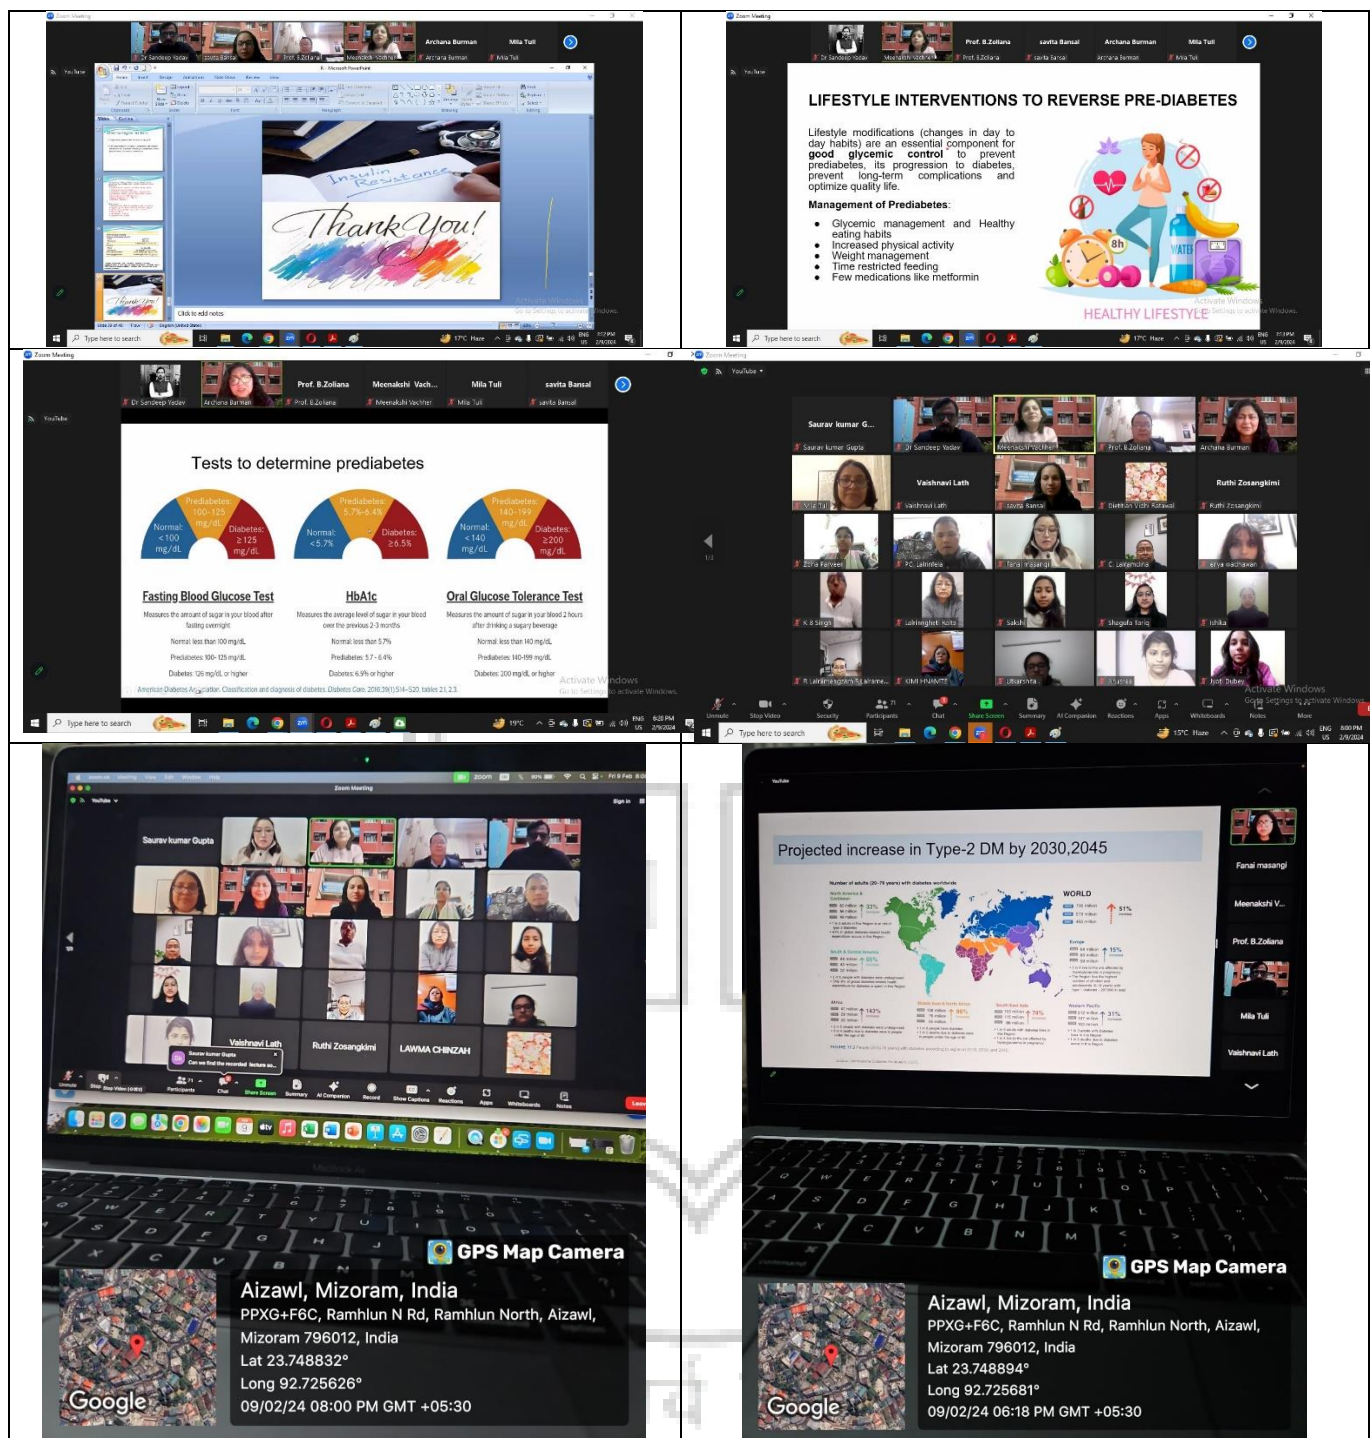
Zoom Meeting

Dr Sandeep Yadav   Savita Bansal   Prof. B.Zoliana   Meenakshi Vachher   Archana Burman   Mila Tuli

Insulin Resistance

Thank You!

Click to add notes

Type here to search   17°C Haze   ENG US

Zoom Meeting

Dr Sandeep Yadav   Meenakshi Vachher   Prof. B.Zoliana   savita Bansal   Archana Burman   Mila Tuli

LIFESTYLE INTERVENTIONS TO REVERSE PRE-DIABETES

Lifestyle modifications (changes in day to day habits) are an essential component for good glycemic control to prevent prediabetes, its progression to diabetes, prevent long-term complications and optimize quality life.

Management of Prediabetes:

- Glycemic management and Healthy eating habits
- Increased physical activity
- Weight management
- Time restricted feeding
- Few medications like metformin

8h

WATER

HEALTHY LIFESTYLE

Activate Windows
Go to Settings to activate Windows.

Type here to search   17°C Haze   ENG US   2/9/2024

Zoom Meeting

Dr Sandeep Yadav   Archana Burman   Prof. B.Zoliana   Meenakshi Vachher   Mila Tuli   savita Bansal

Tests to determine prediabetes

Normal: <100 mg/dL   Prediabetes: 100-125 mg/dL   Diabetes: ≥125 mg/dL

Normal: <5.7%   Prediabetes: 5.7%-6.4%   Diabetes: ≥6.5%

Normal: <140 mg/dL   Prediabetes: 140-199 mg/dL   Diabetes: ≥200 mg/dL

Fasting Blood Glucose Test
Measures the amount of sugar in your blood after fasting overnight
Normal: less than 100 mg/dL
Prediabetes: 100-125 mg/dL
Diabetes: 126 mg/dL or higher

HbA1c
Measures the average level of sugar in your blood over the previous 2-3 months
Normal: less than 5.7%
Prediabetes: 5.7-6.4%
Diabetes: 6.5% or higher

Oral Glucose Tolerance Test
Measures the amount of sugar in your blood 2 hours after drinking a sugary beverage
Normal: less than 140 mg/dL
Prediabetes: 140-199 mg/dL
Diabetes: 200 mg/dL or higher

American Diabetes Association. Classification and diagnosis of diabetes. Diabetes Care. 2018;39(1):S14-S20. tables 2.1, 2.3

Activate Windows
Go to Settings to activate Windows.

Type here to search   19°C   ENG US   6:28 PM   2/9/2024

Zoom Meeting

YouTube

Saurav kumar Gupta   Dr Sandeep Yadav   Meenakshi Vachher   Prof. B.Zoliana   Archana Burman
Mila Tuli   Vaishnavi Lath   savita Bansal   Diethan Vichi Ratawal   Ruthi Zosangkimi
Zoha Parveen   PC Lalrinfela   Fanai masangi   C. Lalrindiria   ariya wadhawan
K B Singh   Lalrinengheti Ralte   Sakshi   Shagufa Tariq   Ishika
R Lalrinengngheti Fanai   KIMI HNAMTE   Utsarshita   Jyoti Dubey

Unmute   Stop Video   Security   Participants   Chat   Share Screen   Summary   AI Companion   Reactions   Apps   Whiteboards   Notes   More

Activate Windows
Go to Settings to activate Windows.

Type here to search   15°C Haze   ENG US   8:00 PM   2/9/2024

Zoom Meeting

YouTube

Saurav kumar Gupta   Vaishnavi Lath   Ruthi Zosangkimi   LAWMA CHINZAH

Saurav kumar Gupta
Can we find the recorded lecture so...

Unmute   Stop Video   Participants   Chat   Share Screen   Summary   AI Companion   Record   Show Captions   Reactions   Apps   Whiteboards   Notes   Leave

MacBook Air

GPS Map Camera

Aizawl, Mizoram, India
PPXG+F6C, Ramhlun N Rd, Ramhlun North, Aizawl, Mizoram 796012, India
Lat 23.748832°
Long 92.725626°
09/02/24 08:00 PM GMT +05:30

Google

YouTube

Projected increase in Type-2 DM by 2030,2045

WORLD

Fanai masangi   Meenakshi V...   Prof. B.Zoliana   Mila Tuli   Vaishnavi Lath

GPS Map Camera

Aizawl, Mizoram, India
PPXG+F6C, Ramhlun N Rd, Ramhlun North, Aizawl, Mizoram 796012, India
Lat 23.748894°
Long 92.725681°
09/02/24 06:18 PM GMT +05:30

Google